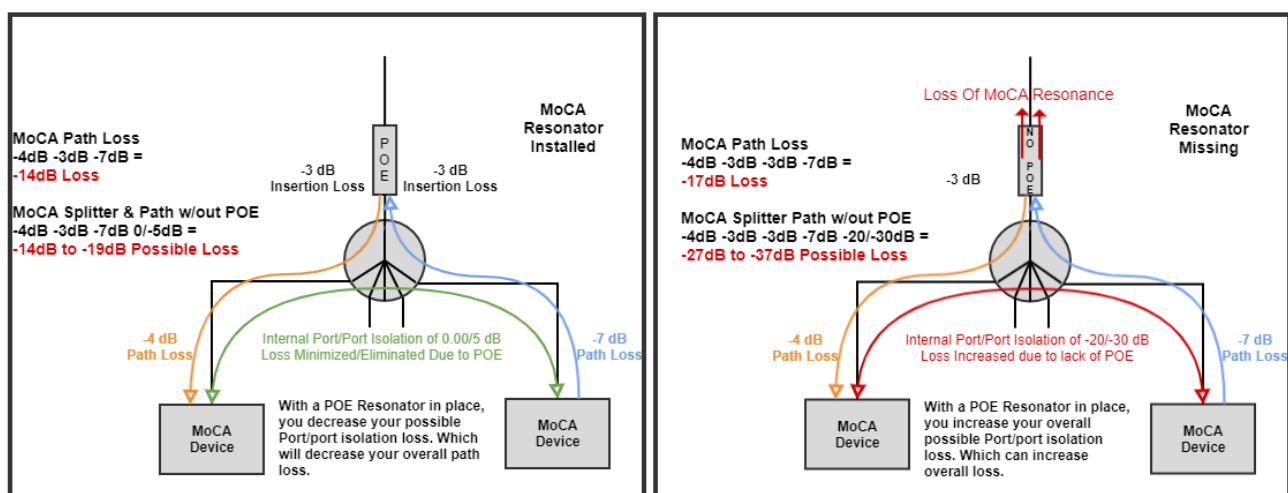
MoCA Resonator Installed

MoCA Path Loss
-4dB -3dB -7dB =
-14dB Loss

MoCA Splitter & Path w/out POE
-4dB -3dB -7dB 0/-5dB =
-14dB to -19dB Possible Loss

POE

-3 dB
Insertion Loss

-3 dB
Insertion Loss

-4 dB
Path Loss

Internal Port/Port Isolation of 0.00/5 dB
Loss Minimized/Eliminated Due to POE

-7 dB
Path Loss

MoCA Device

With a POE Resonator in place, you decrease your possible Port/port isolation loss. Which will decrease your overall path loss.

MoCA Device

Loss Of MoCA Resonance

MoCA Resonator Missing

MoCA Path Loss
-4dB -3dB -3dB -7dB =
-17dB Loss

MoCA Splitter Path w/out POE
-4dB -3dB -3dB -7dB -20/-30dB =
-27dB to -37dB Possible Loss

NO POE

-3 dB

-4 dB
Path Loss

Internal Port/Port Isolation of -20/-30 dB
Loss Increased due to lack of POE

-7 dB
Path Loss

MoCA Device

With a POE Resonator in place, you increase your overall possible Port/port isolation loss. Which can increase overall loss.

MoCA Device